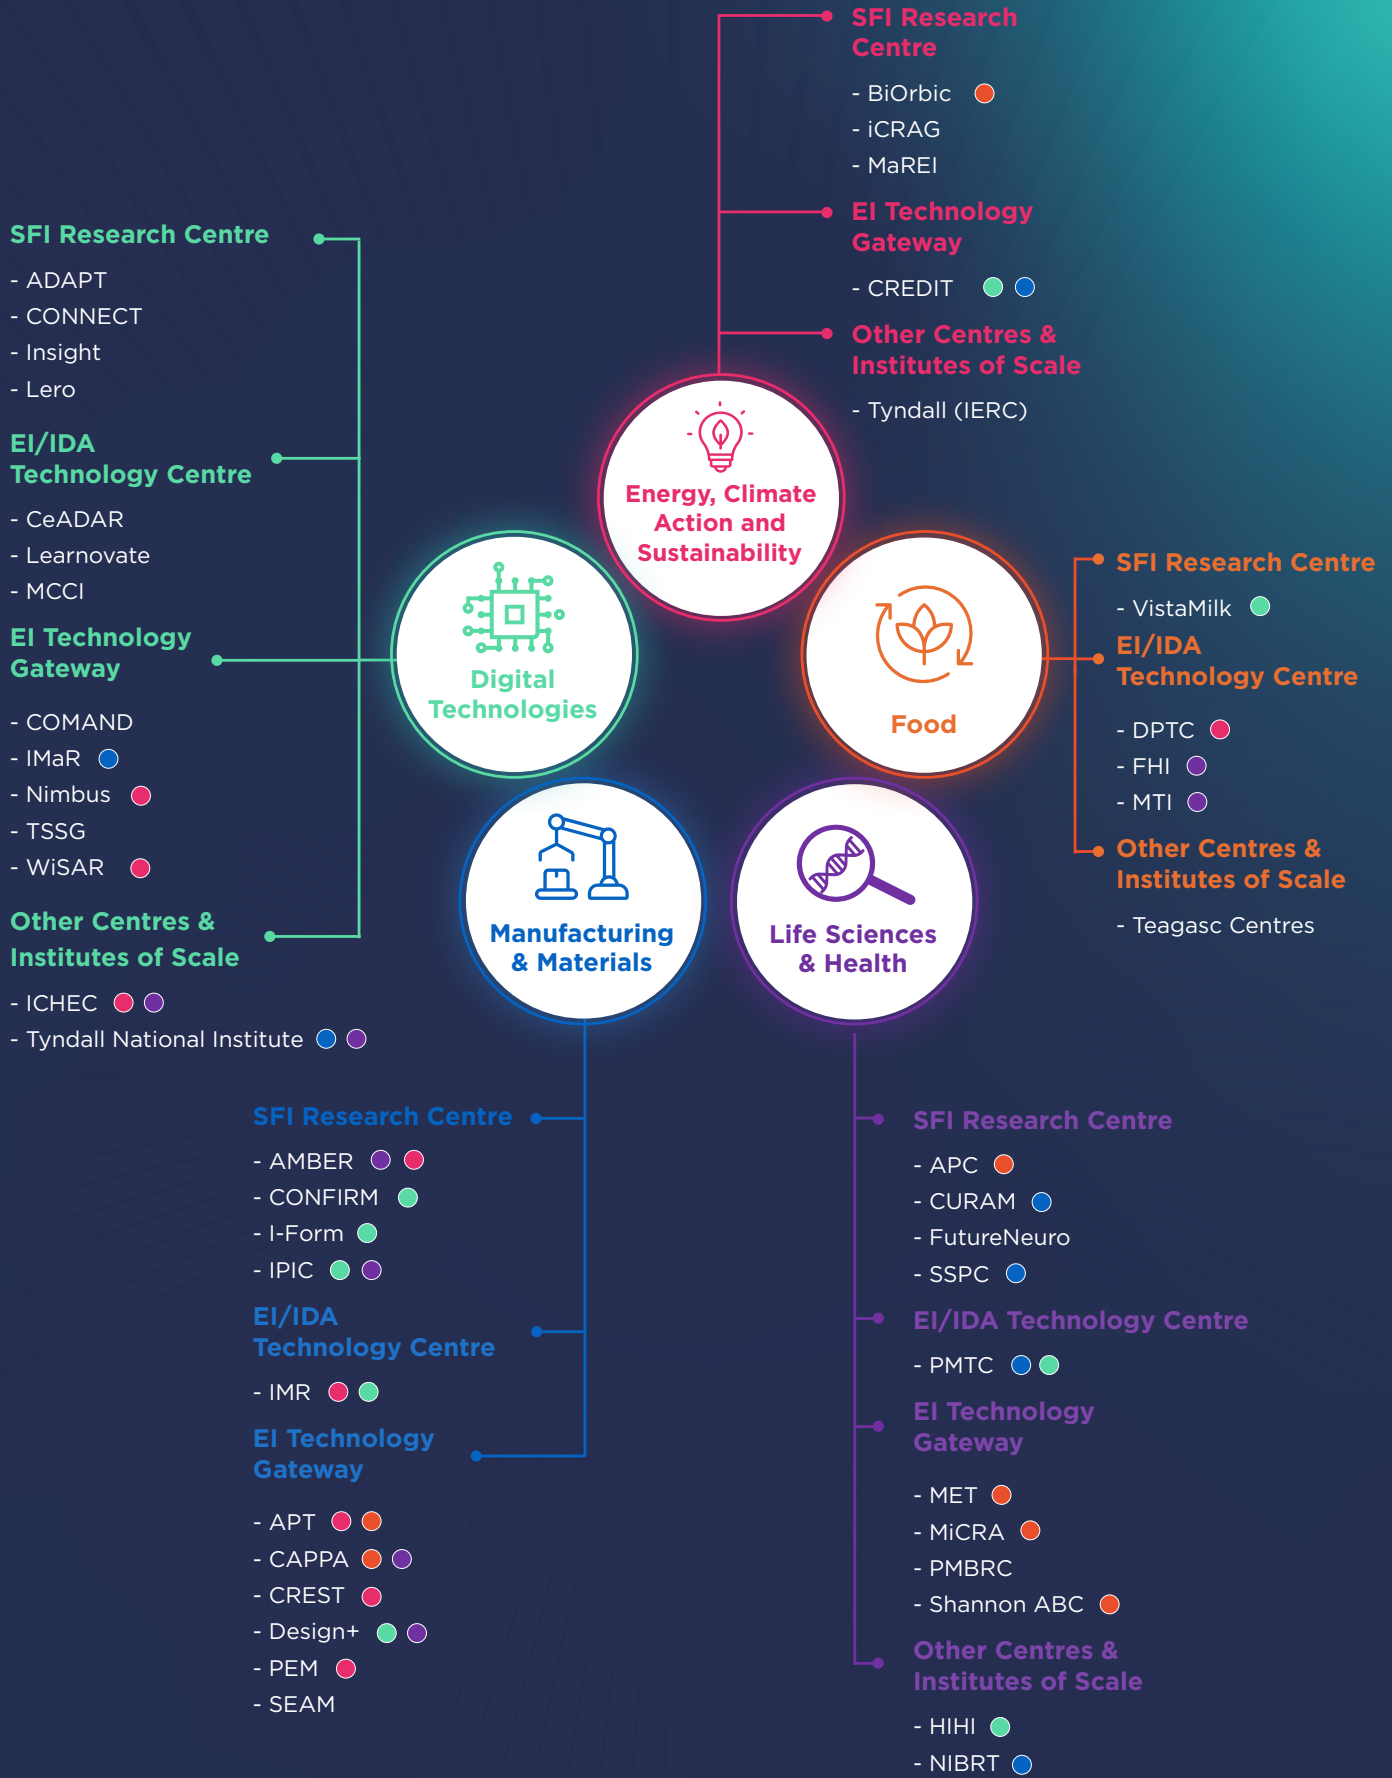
SFI Research Centre

- BiOrbic
- iCRAG
- MaREI

EI Technology Gateway

- CREDIT

Other Centres & Institutes of Scale

- Tyndall (IERC)

SFI Research Centre

- ADAPT
- CONNECT
- Insight
- Lero

EI/IDA Technology Centre

- CeADAR
- Learnovate
- MCCI

EI Technology Gateway

- COMAND
- IMaR
- Nimbus
- TSSG
- WiSAR

Other Centres & Institutes of Scale

- ICHEC
- Tyndall National Institute

Energy, Climate Action and Sustainability

Digital Technologies

Food

Manufacturing & Materials

Life Sciences & Health

SFI Research Centre

- VistaMilk

EI/IDA Technology Centre

- DPTC
- FHI
- MTI

Other Centres & Institutes of Scale

- Teagasc Centres

SFI Research Centre

- AMBER
- CONFIRM
- I-Form
- IPIC

EI/IDA Technology Centre

- IMR

EI Technology Gateway

- APT
- CAPPA
- CREST
- Design+
- PEM
- SEAM

SFI Research Centre

- APC
- CURAM
- FutureNeuro
- SSPC

EI/IDA Technology Centre

- PMTC

EI Technology Gateway

- MET
- MiCRA
- PMBRC
- Shannon ABC

Other Centres & Institutes of Scale

- HIHI
- NIBRT